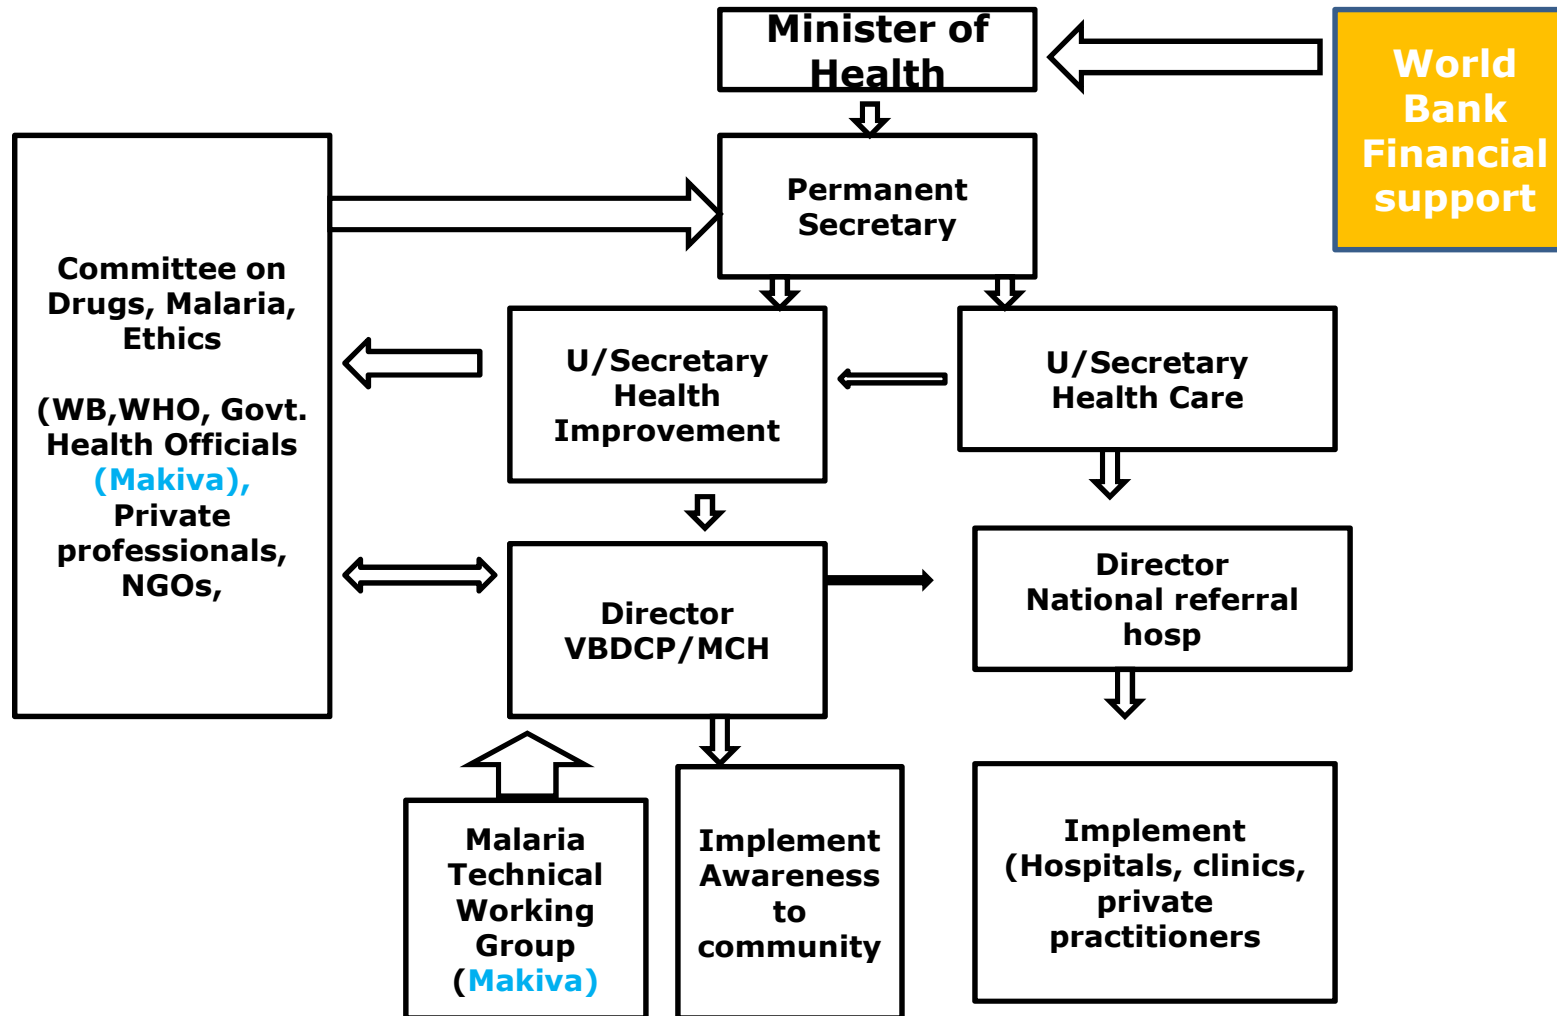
Minister of Health

World Bank Financial support

Committee on Drugs, Malaria, Ethics

(WB,WHO, Govt. Health Officials (Makiva), Private professionals, NGOs,

Permanent Secretary

U/Secretary Health Improvement

U/Secretary Health Care

Director VBDCP/MCH

Director National referral hosp

Malaria Technical Working Group (Makiva)

Implement Awareness to community

Implement (Hospitals, clinics, private practitioners